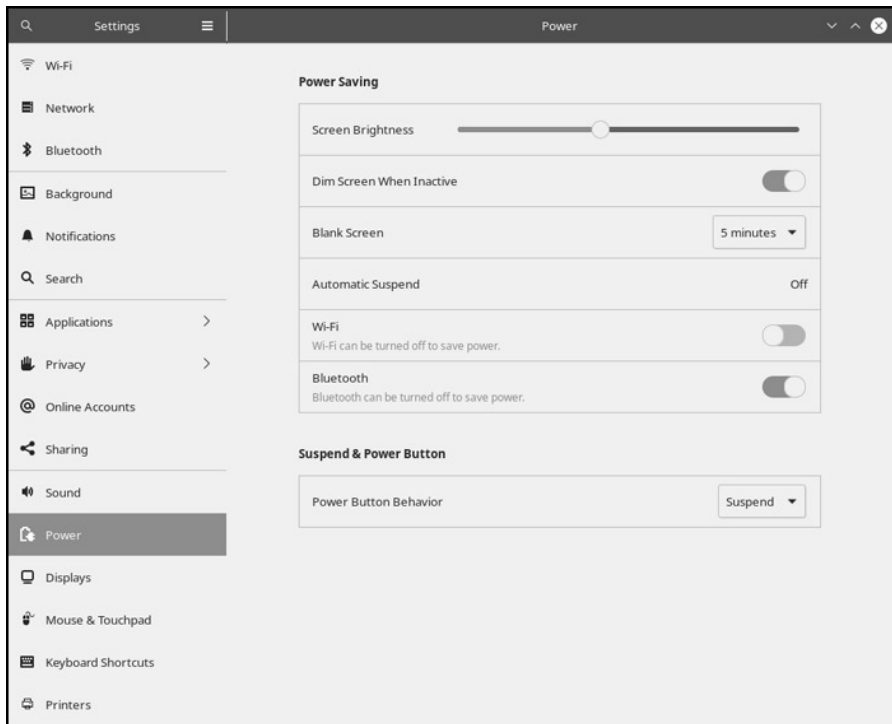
Settings

Power

Wi-Fi

Network

Bluetooth

Background

Notifications

Search

Applications

Privacy

Online Accounts

Sharing

Sound

Power

Displays

Mouse & Touchpad

Keyboard Shortcuts

Printers

Power Saving

Screen Brightness

Dim Screen When Inactive

Blank Screen 5 minutes

Automatic Suspend Off

Wi-Fi
Wi-Fi can be turned off to save power.

Bluetooth
Bluetooth can be turned off to save power.

Suspend & Power Button

Power Button Behavior Suspend